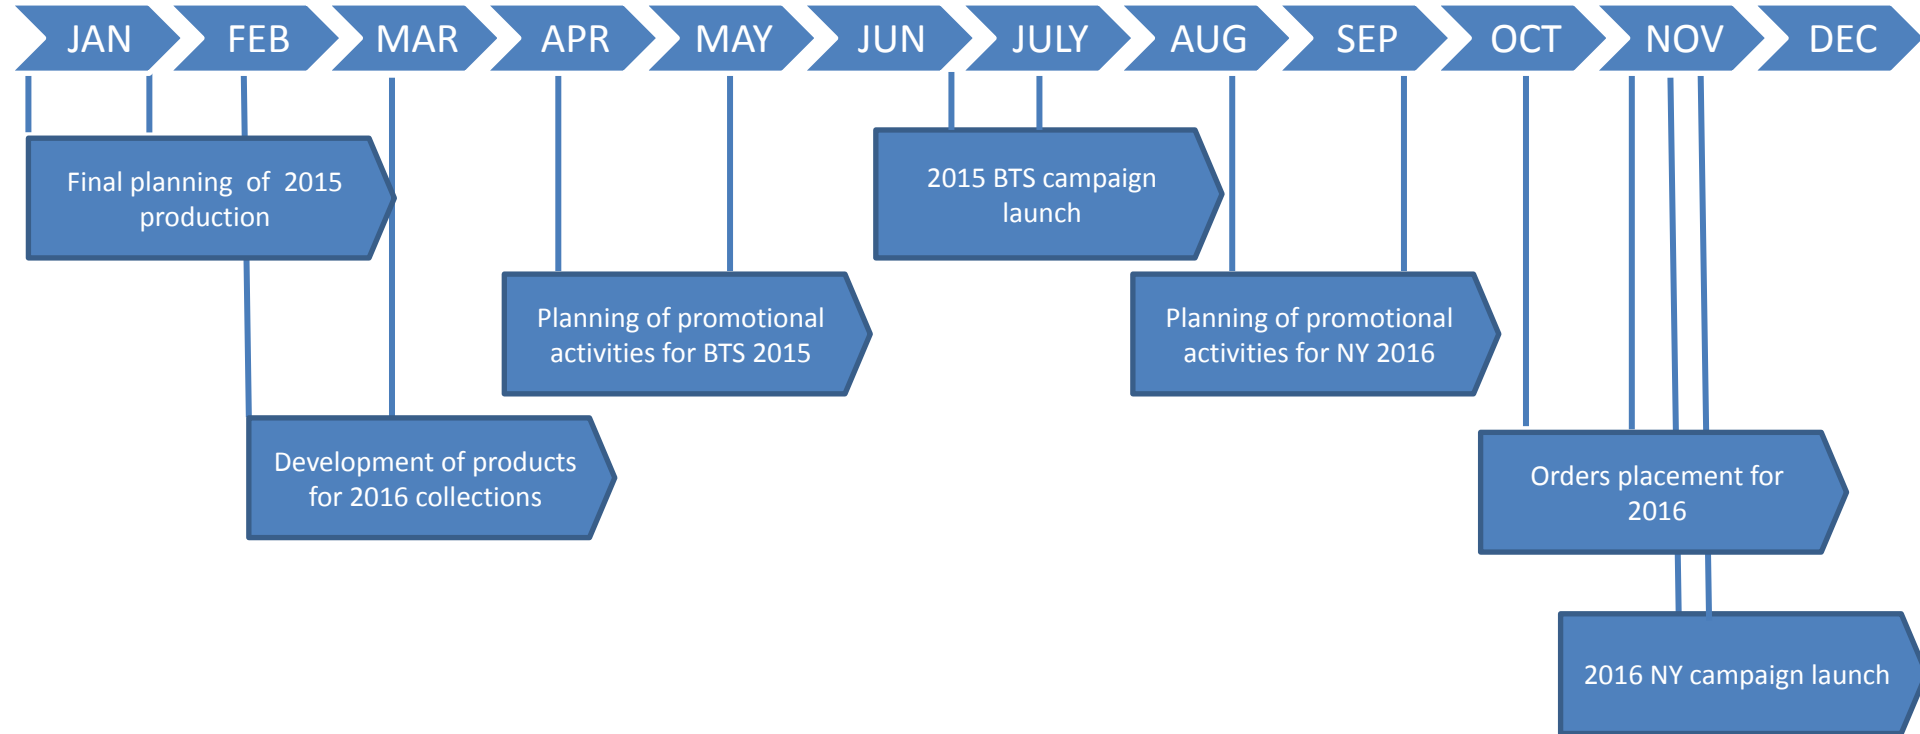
JAN FEB MAR APR MAY JUN JULY AUG SEP OCT NOV DEC

Final planning of 2015 production

2015 BTS campaign launch

Planning of promotional activities for BTS 2015

Planning of promotional activities for NY 2016

Development of products for 2016 collections

Orders placement for 2016

2016 NY campaign launch